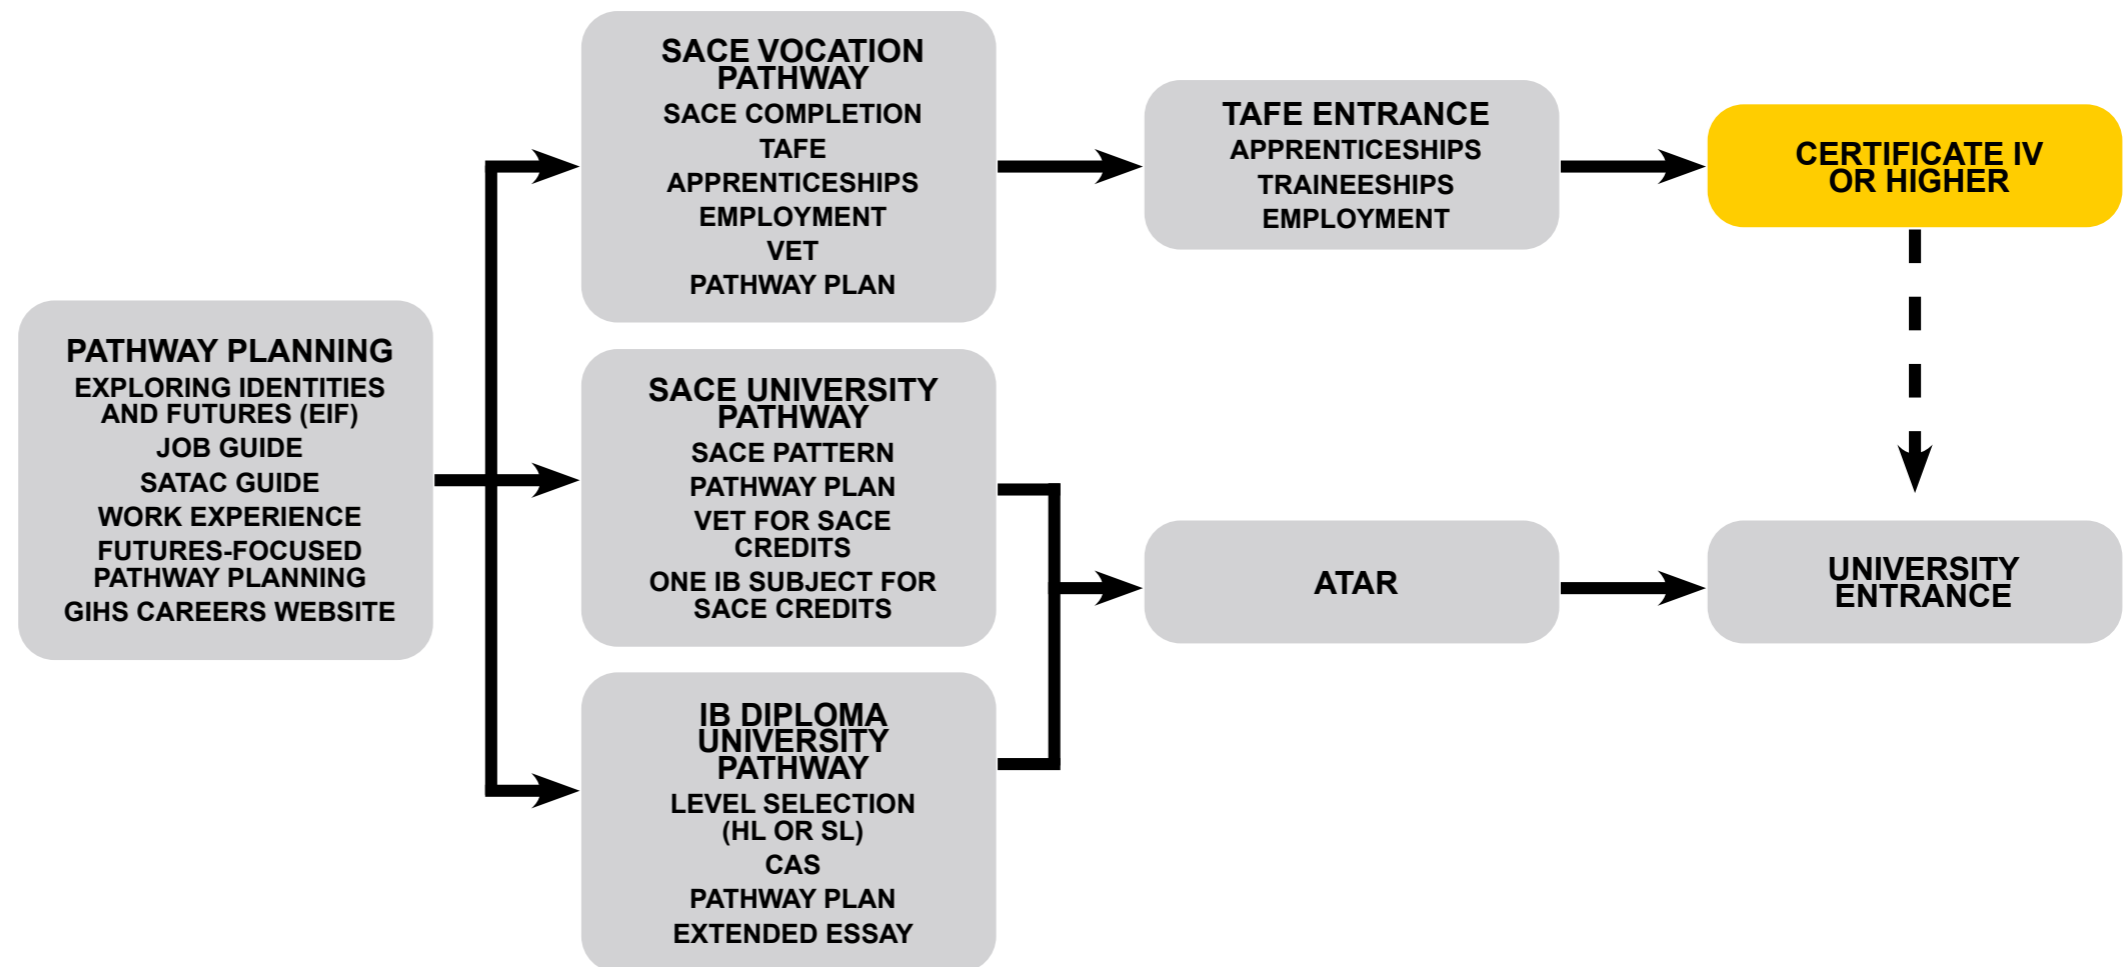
PATHWAY PLANNING
EXPLORING IDENTITIES AND FUTURES (EIF)
JOB GUIDE
SATAC GUIDE
WORK EXPERIENCE
FUTURES-FOCUSED PATHWAY PLANNING
GIHS CAREERS WEBSITE

SACE VOCATION PATHWAY
SACE COMPLETION
TAFE
APPRENTICESHIPS
EMPLOYMENT
VET
PATHWAY PLAN

SACE UNIVERSITY PATHWAY
SACE PATTERN
PATHWAY PLAN
VET FOR SACE CREDITS
ONE IB SUBJECT FOR SACE CREDITS

IB DIPLOMA UNIVERSITY PATHWAY
LEVEL SELECTION (HL OR SL)
CAS
PATHWAY PLAN
EXTENDED ESSAY

TAFE ENTRANCE
APPRENTICESHIPS
TRAINEESHIPS
EMPLOYMENT

ATAR

CERTIFICATE IV OR HIGHER

UNIVERSITY ENTRANCE